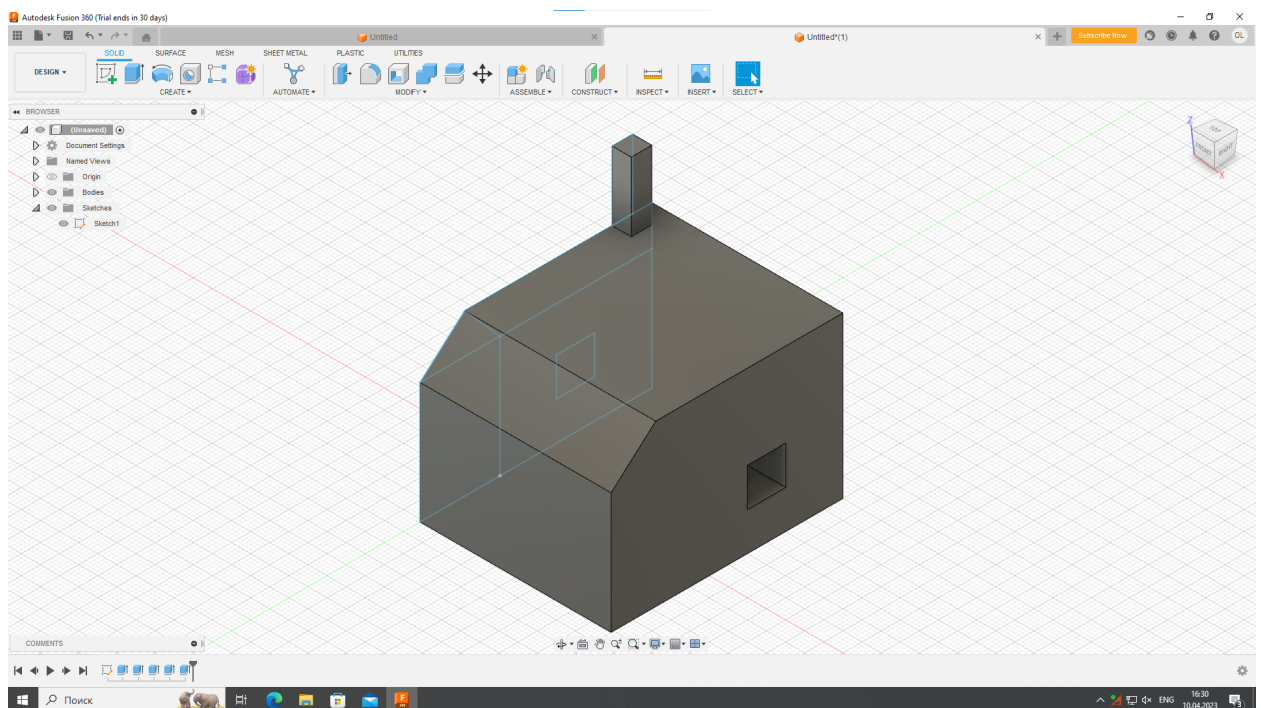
Autodesk Fusion 360 (Trial ends in 30 days)

Untitled

Untitled*(1)

Subscribe Now

OL

SOLID SURFACE MESH SHEET METAL PLASTIC UTILITIES

DESIGN ▾

CREATE ▾

AUTOMATE ▾

MODIFY ▾

ASSEMBLE ▾

CONSTRUCT ▾

INSPECT ▾

INSERT ▾

SELECT ▾

BROWSER

(Unsaved)

Document Settings

Named Views

Origin

Bodies

Sketches

Sketch1

FRONT

RIGHT

Z

X

COMMENTS

Поиск

ENG

16:30
10.04.2023